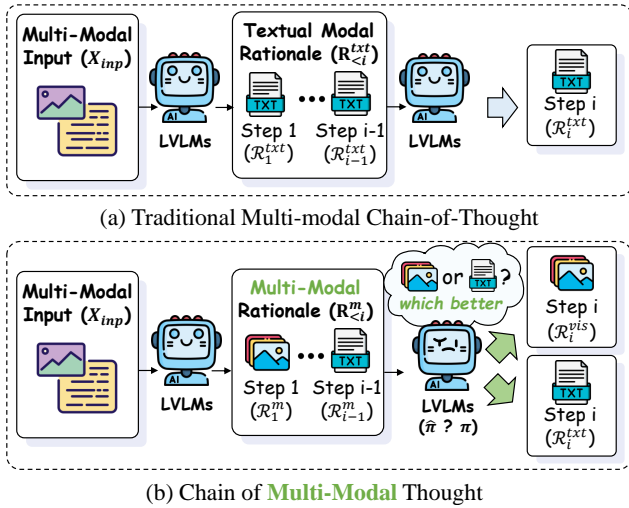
Multi-Modal Input ($X_{inp}$)

AI

LVLMs

Textual Modal Rationale ($\mathbf{R}^{txt}_{<i}$)

TXT

Step 1 ($\mathcal{R}^{txt}_1$)

TXT

Step i-1 ($\mathcal{R}^{txt}_{i-1}$)

AI

LVLMs

TXT

Step i ($\mathcal{R}^{txt}_i$)

(a) Traditional Multi-modal Chain-of-Thought

Multi-Modal Input ($X_{inp}$)

AI

LVLMs

Multi-Modal Rationale ($\mathbf{R}^{m}_{<i}$)

Step 1 ($\mathcal{R}^{m}_1$)

TXT

Step i-1 ($\mathcal{R}^{m}_{i-1}$)

or TXT ?

which better

AI

LVLMs

($\hat{\pi}$ ? $\pi$)

Step i ($\mathcal{R}^{vis}_i$)

TXT

Step i ($\mathcal{R}^{txt}_i$)

(b) Chain of Multi-Modal Thought